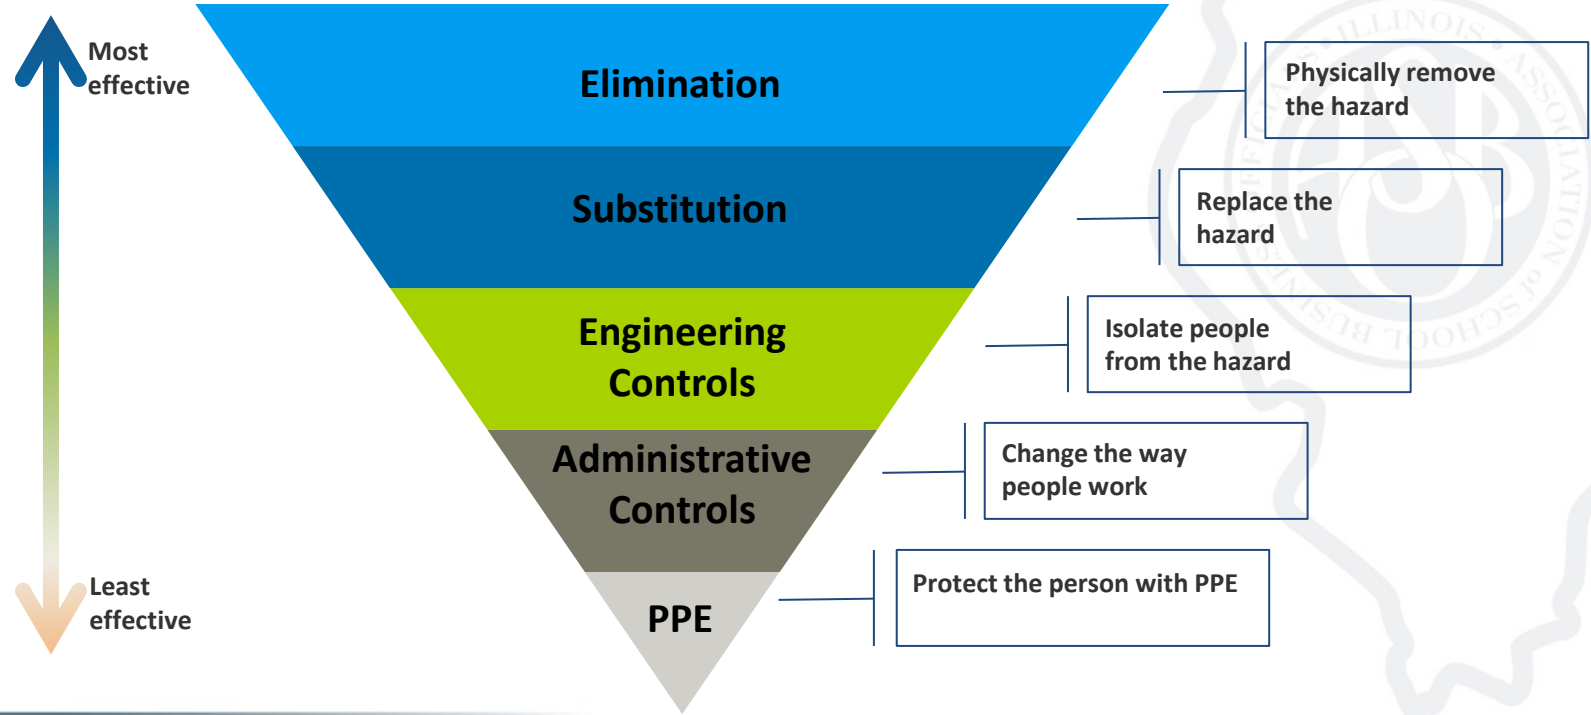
Most effective

Least effective

Elimination

Substitution

Engineering Controls

Administrative Controls

PPE

Physically remove the hazard

Replace the hazard

Isolate people from the hazard

Change the way people work

Protect the person with PPE

ILLINOIS ASSOCIATION of SCHOOL BUSINESS OFFICIALS